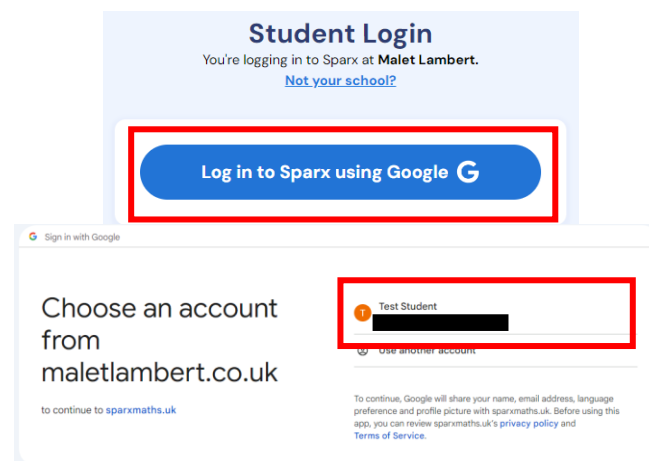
Student Login

You're logging in to Sparx at **Malet Lambert.**

Not your school?

Log in to Sparx using Google G

G Sign in with Google

Choose an account from maletlambert.co.uk

to continue to sparxmaths.uk

T Test Student

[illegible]

Use another account

To continue, Google will share your name, email address, language preference and profile picture with sparxmaths.uk. Before using this app, you can review sparxmaths.uk's privacy policy and Terms of Service.